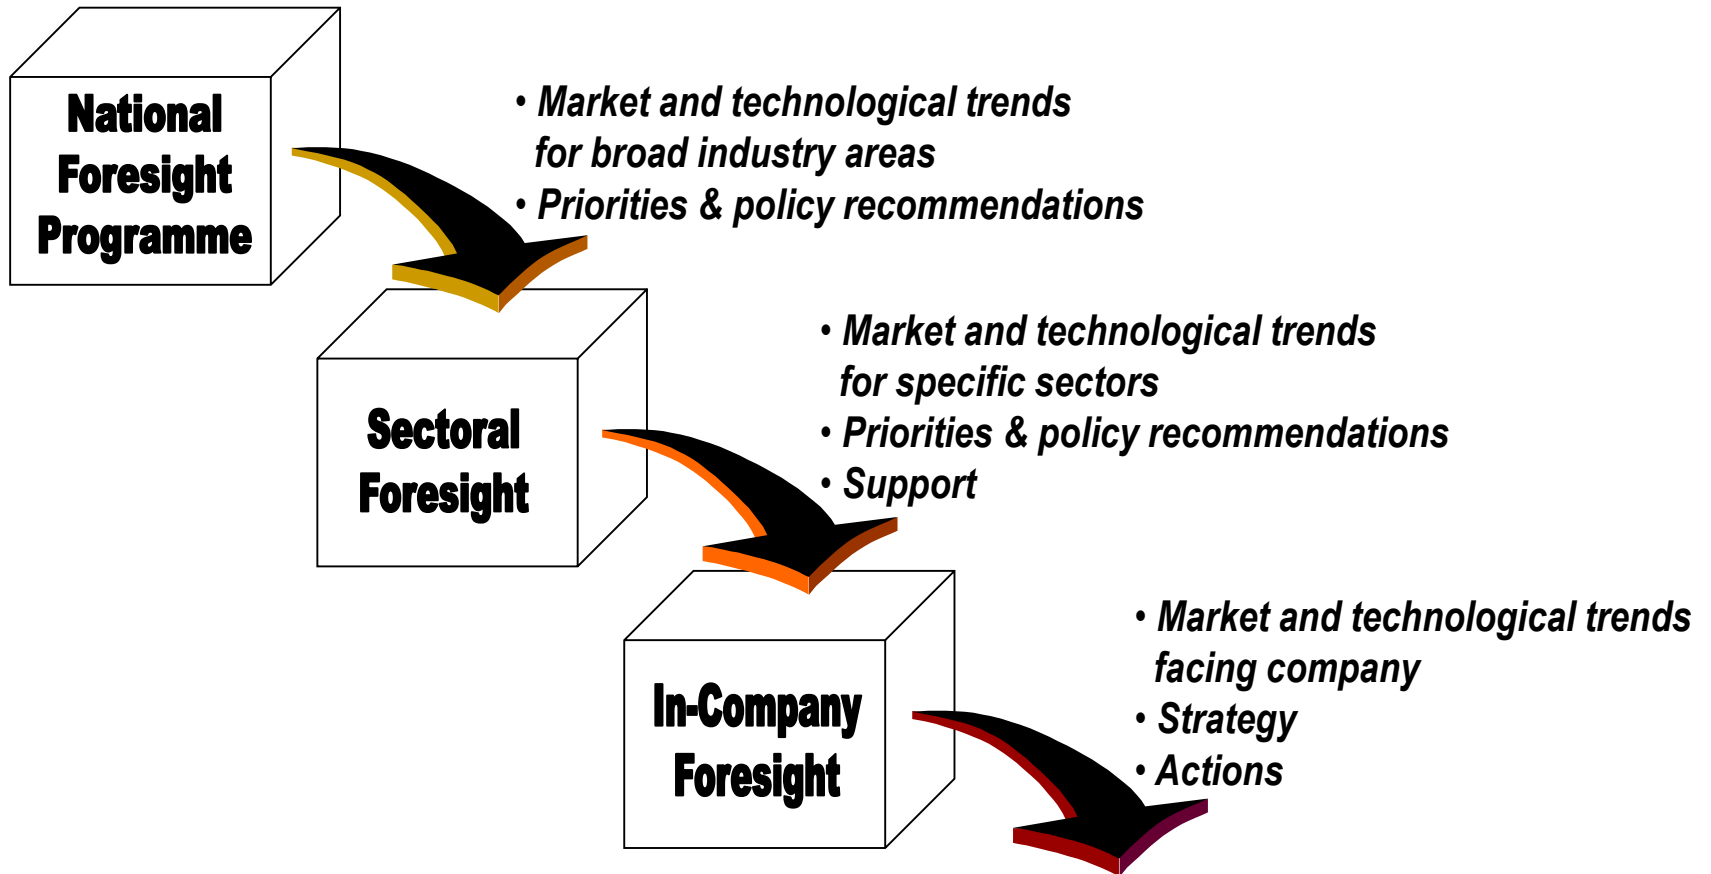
National Foresight Programme

• Market and technological trends for broad industry areas
• Priorities & policy recommendations

Sectoral Foresight

• Market and technological trends for specific sectors
• Priorities & policy recommendations
• Support

In-Company Foresight

• Market and technological trends facing company
• Strategy
• Actions